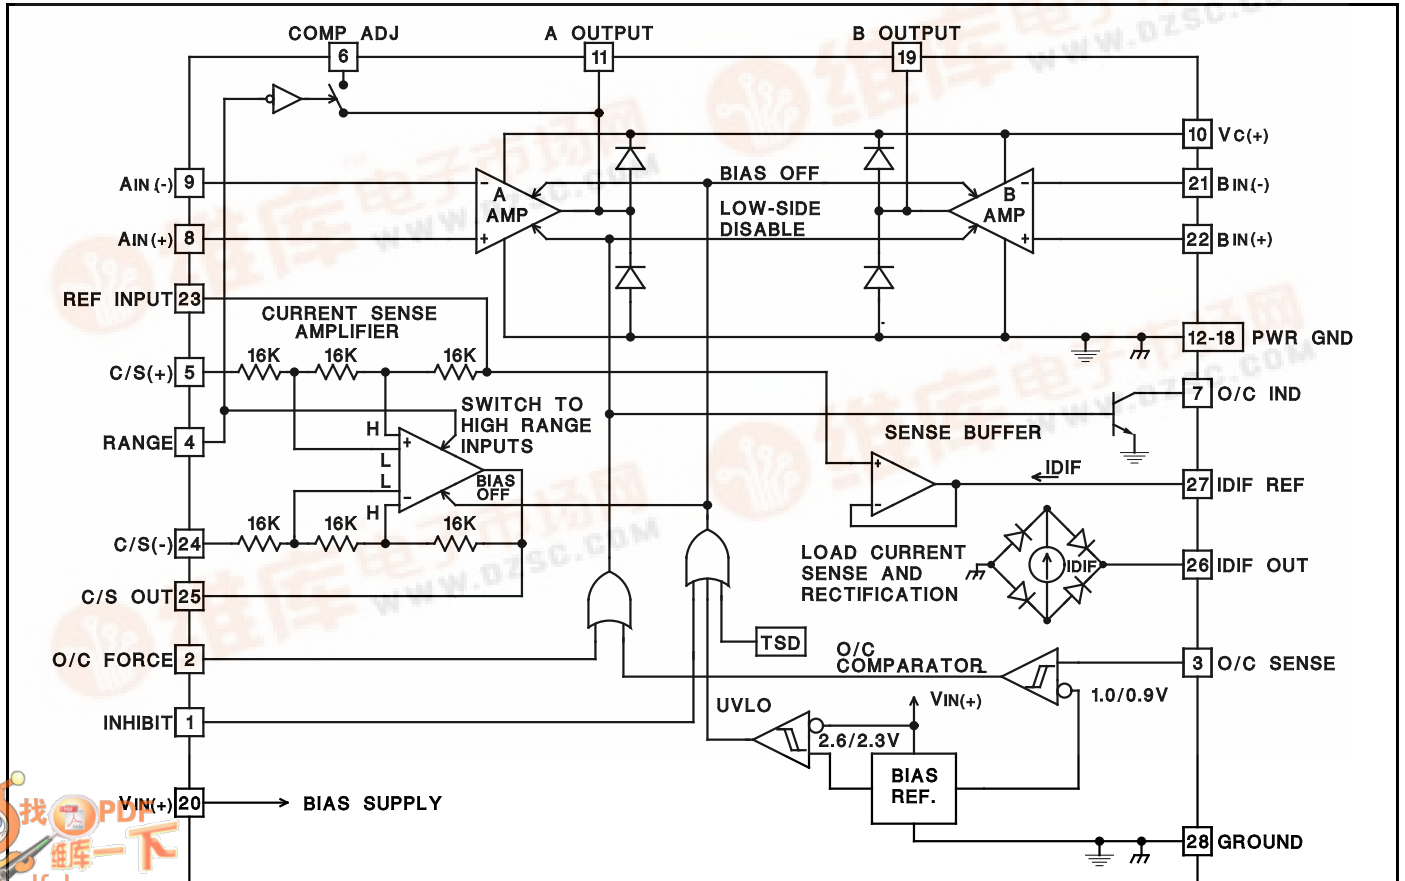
COMP ADJ
6
A OUTPUT
11
B OUTPUT
19
10 Vc(+)
AIN (-) 9
A AMP
BIAS OFF
B AMP
21 BIN(-)
AIN(+) 8
LOW-SIDE DISABLE
22 BIN(+)
REF INPUT 23
12-18 PWR GND
CURRENT SENSE AMPLIFIER
C/S(+) 5
16K 16K 16K
7 O/C IND
SWITCH TO HIGH RANGE INPUTS
H
RANGE 4
L
L
SENSE BUFFER
BIAS OFF
IDIF
27 IDIF REF
H
C/S(-) 24
16K 16K 16K
LOAD CURRENT SENSE AND RECTIFICATION
IDIF
26 IDIF OUT
C/S OUT 25
TSD
O/C FORCE 2
O/C COMPARATOR
3 O/C SENSE
VIN(+)
1.0/0.9V
INHIBIT 1
UVLO
2.6/2.3V
BIAS REF.
VIN(+) 20
BIAS SUPPLY
28 GROUND
www.DZSC.com
找PDF 维库一下